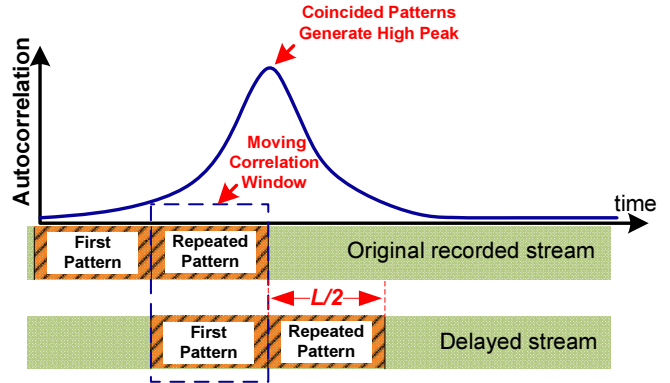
Coincided Patterns Generate High Peak

Autocorrelation

Moving Correlation Window

time

First Pattern

Repeated Pattern

Original recorded stream

$L/2$

First Pattern

Repeated Pattern

Delayed stream